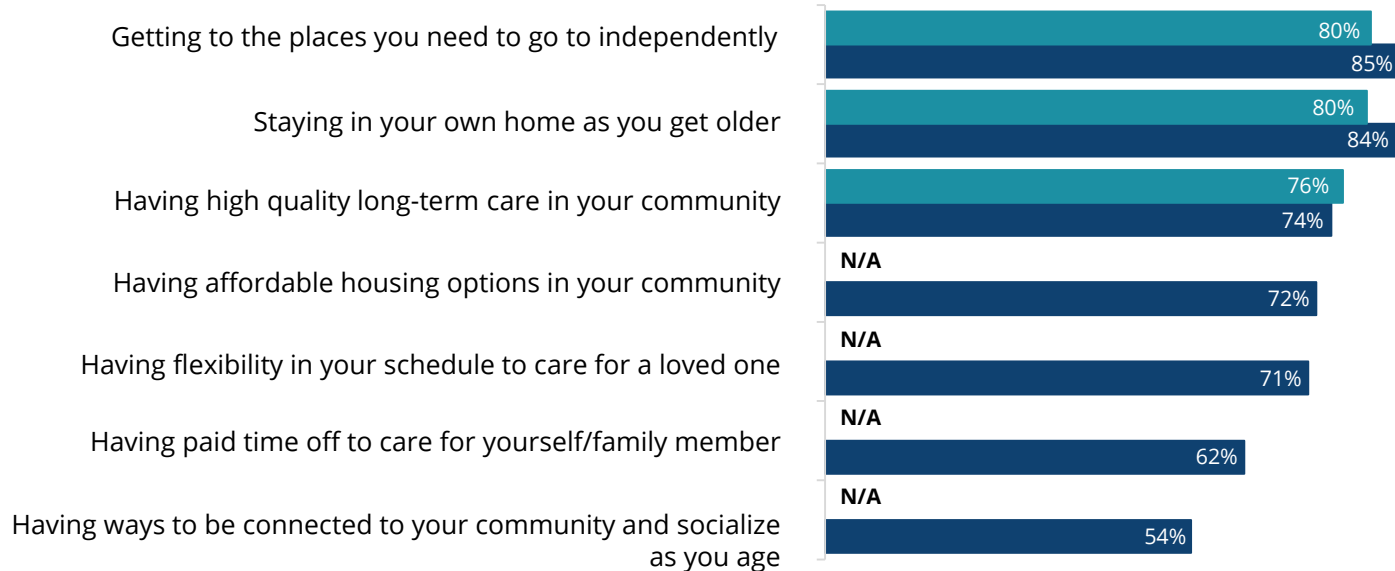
Getting to the places you need to go to independently
80%
85%

Staying in your own home as you get older
80%
84%

Having high quality long-term care in your community
76%
74%

Having affordable housing options in your community
N/A
72%

Having flexibility in your schedule to care for a loved one
N/A
71%

Having paid time off to care for yourself/family member
N/A
62%

Having ways to be connected to your community and socialize as you age
N/A
54%